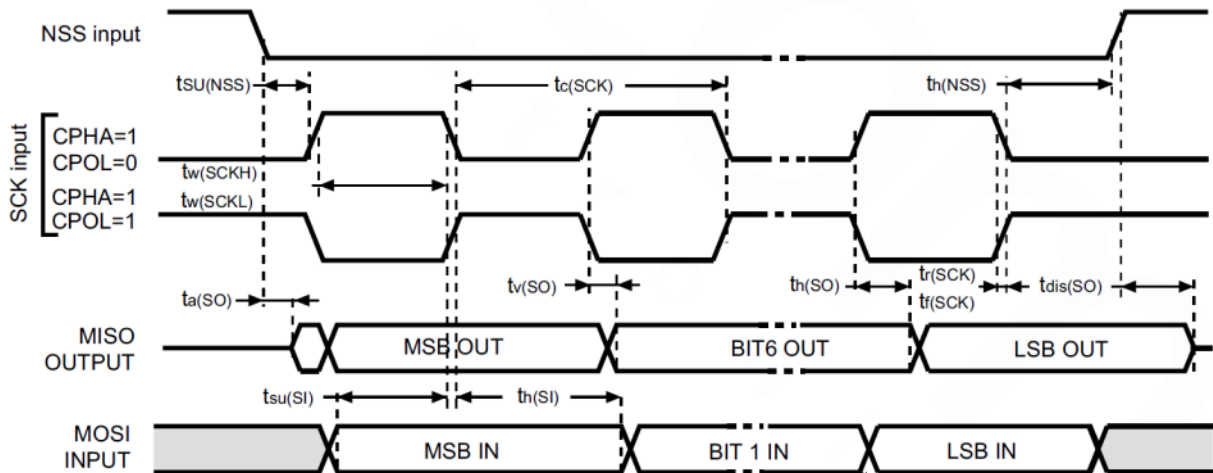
NSS input

$t_{SU(NSS)}$

$t_{c(SCK)}$

$t_{h(NSS)}$

SCK input

CPHA=1
CPOL=0

$t_{w(SCKH)}$

$t_{w(SCKL)}$

CPHA=1
CPOL=1

$t_{a(SO)}$

$t_{v(SO)}$

$t_{h(SO)}$

$t_{r(SCK)}$
$t_{f(SCK)}$

$t_{dis(SO)}$

MISO OUTPUT

MSB OUT

BIT6 OUT

LSB OUT

$t_{su(SI)}$

$t_{h(SI)}$

MOSI INPUT

MSB IN

BIT 1 IN

LSB IN